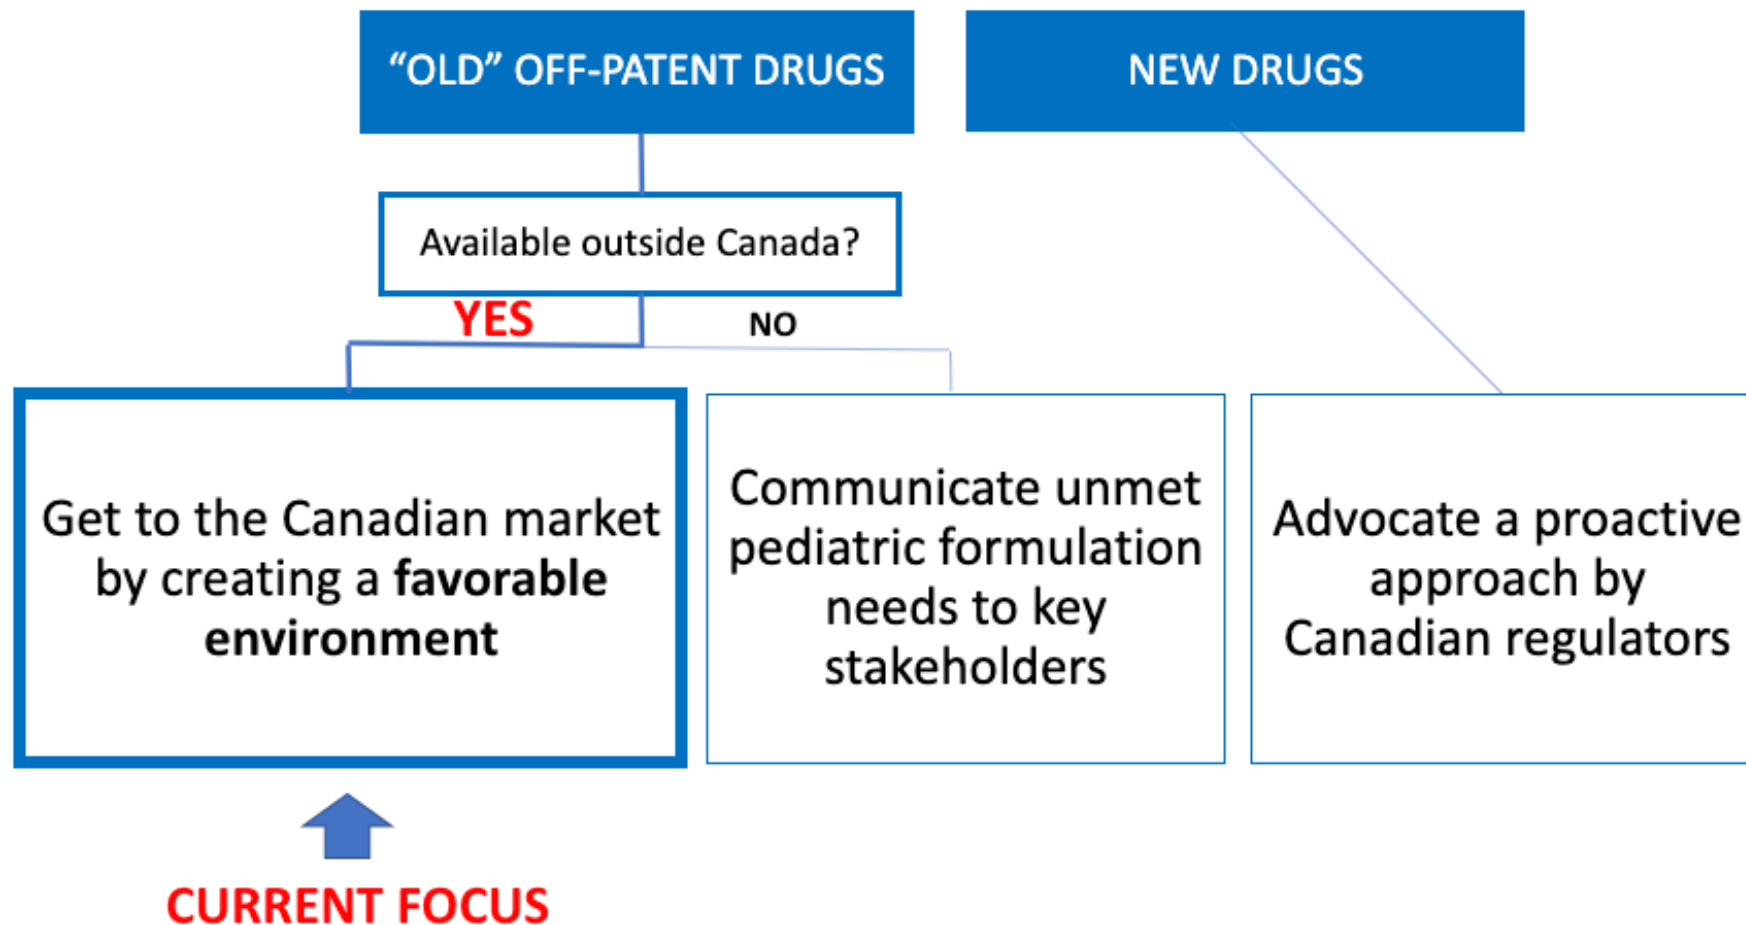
“OLD” OFF-PATENT DRUGS

NEW DRUGS

Available outside Canada?

YES

NO

Get to the Canadian market by creating a **favorable environment**

Communicate unmet pediatric formulation needs to key stakeholders

Advocate a proactive approach by Canadian regulators

CURRENT FOCUS